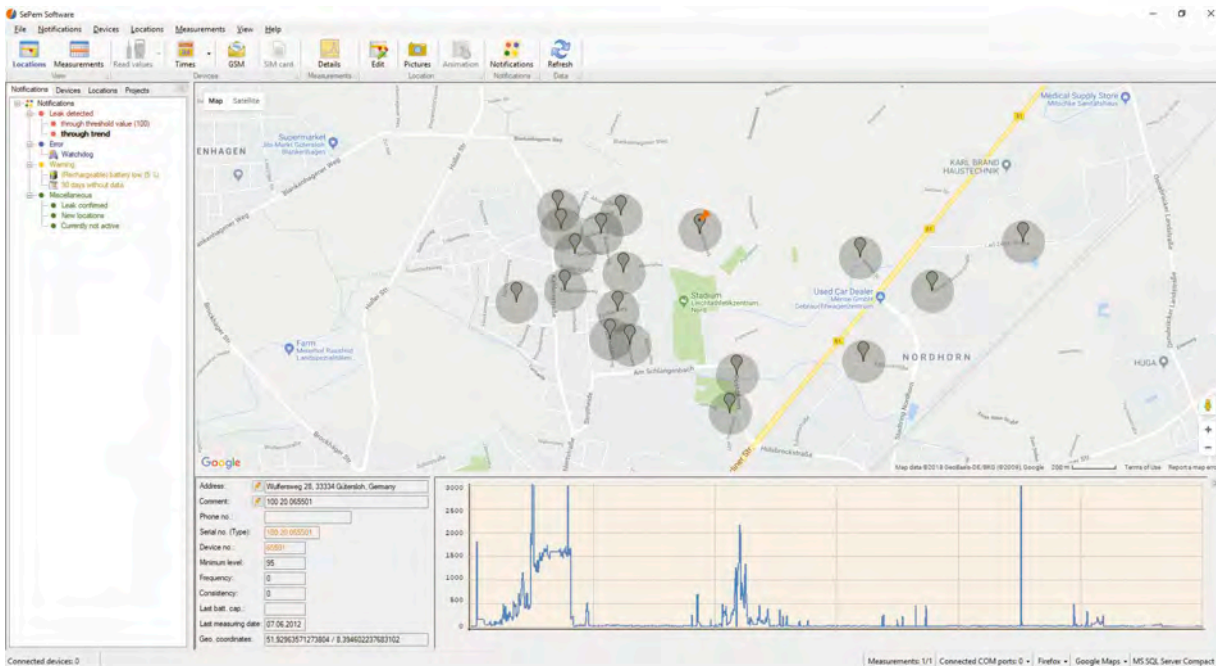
SePem Software

File Notifications Devices Locations Measurements View Help

Locations Measurements Read values Times GSM SIM card Details Edit Pictures Animation Notifications Refresh
View Devices Measurements Location Notifications Data

Notifications Devices Locations Projects

Notifications
Leak detected
through threshold value (100)
through trend
Error
Watchdog
Warning
(Rechargeable) battery low (5 %)
30 days without data
Miscellaneous
Leak confirmed
New locations
Currently not active

Map Satellite

Supermarket
ENHAGEN
KARL BRAND HAUSTECHNIK
Medical Supply Store
Used Car Dealer
Stadium
Farm
NORDHORN
HUGA
Am Schlangenbach
Google
Map data ©2018 GeoBasis-DE/BKG (©2009), Google 200 m Terms of Use Report a map error

Address: Wulfersweg 28, 33334 Gütersloh, Germany
Comment: 100 20 065501
Phone no.:
Serial no. (Type): 100 20 065501
Device no.: 65501
Minimum level: 95
Frequency: 0
Consistency: 0
Last batt. cap.:
Last measuring date: 07.06.2012
Geo. coordinates: 51,92963571273804 / 8,394602237683102

3000
2500
2000
1500
1000
500
0

Connected devices: 0
Measurements: 1/1 Connected COM ports: 0 Firefox Google Maps MS SQL Server Compact